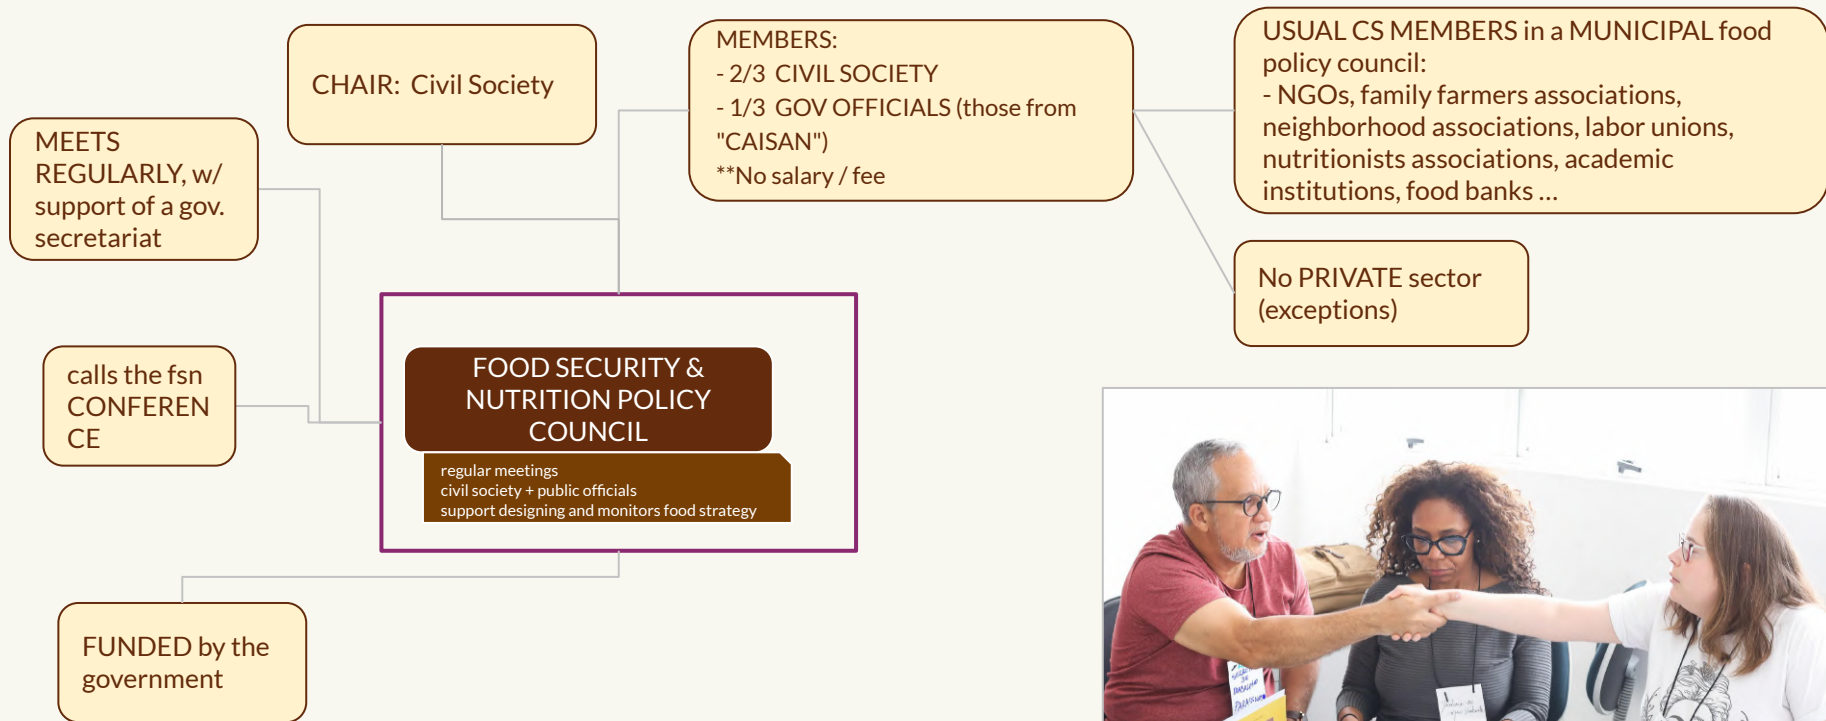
CHAIR: Civil Society

MEMBERS:
- 2/3 CIVIL SOCIETY
- 1/3 GOV OFFICIALS (those from "CAISAN")
**No salary / fee

USUAL CS MEMBERS in a MUNICIPAL food policy council:
- NGOs, family farmers associations, neighborhood associations, labor unions, nutritionists associations, academic institutions, food banks ...

MEETS REGULARLY, w/ support of a gov. secretariat

No PRIVATE sector (exceptions)

calls the fsn CONFEREN CE

FOOD SECURITY & NUTRITION POLICY COUNCIL

regular meetings
civil society + public officials
support designing and monitors food strategy

FUNDED by the government